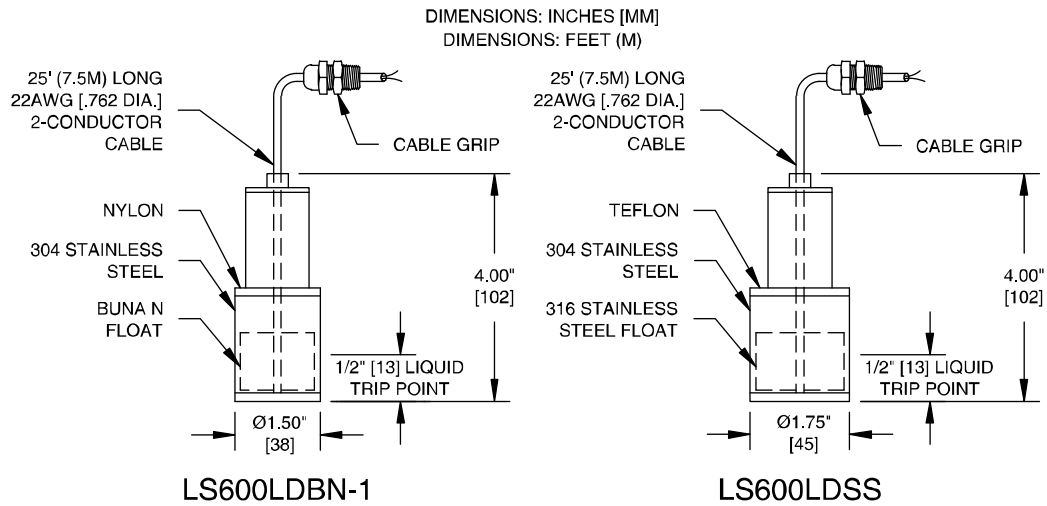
DIMENSIONS: INCHES [MM]
DIMENSIONS: FEET (M)

25' (7.5M) LONG
22AWG [.762 DIA.]
2-CONDUCTOR
CABLE

CABLE GRIP

NYLON

304 STAINLESS
STEEL

BUNA N
FLOAT

4.00"
[102]

1/2" [13] LIQUID
TRIP POINT

Ø1.50"
[38]

LS600LDBN-1

25' (7.5M) LONG
22AWG [.762 DIA.]
2-CONDUCTOR
CABLE

CABLE GRIP

TEFLON

304 STAINLESS
STEEL

316 STAINLESS
STEEL FLOAT

4.00"
[102]

1/2" [13] LIQUID
TRIP POINT

Ø1.75"
[45]

LS600LDSS